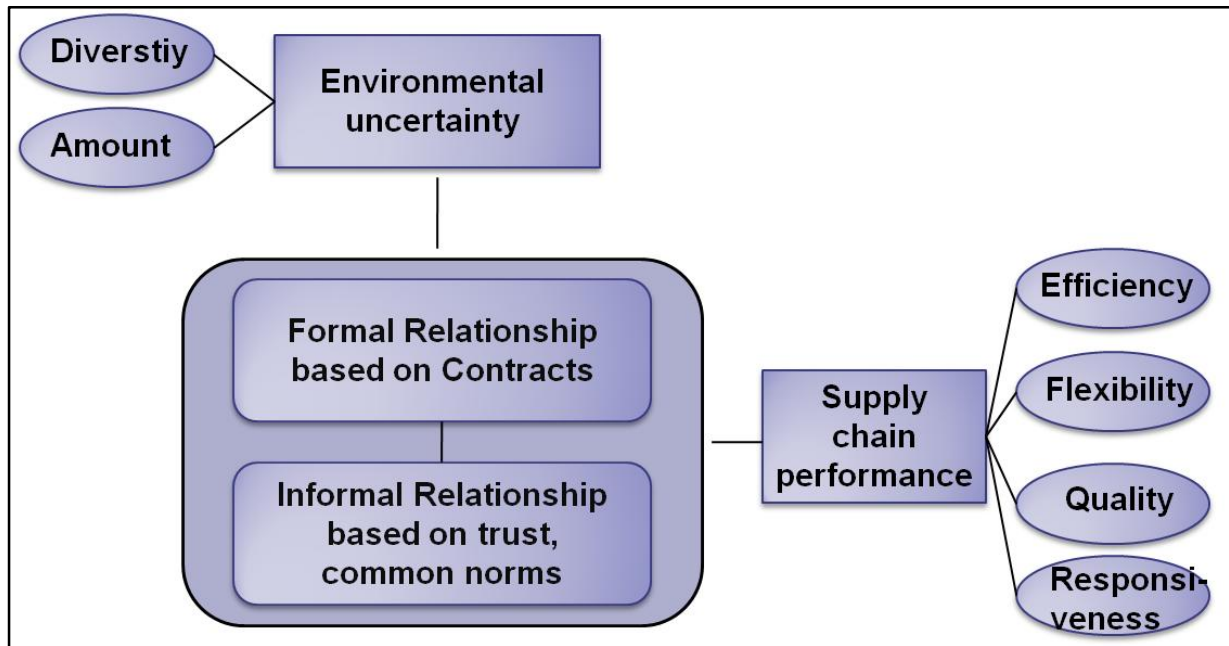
Diverstiy

Amount

Environmental uncertainty

Formal Relationship based on Contracts

Informal Relationship based on trust, common norms

Supply chain performance

Efficiency

Flexibility

Quality

Responsiveness